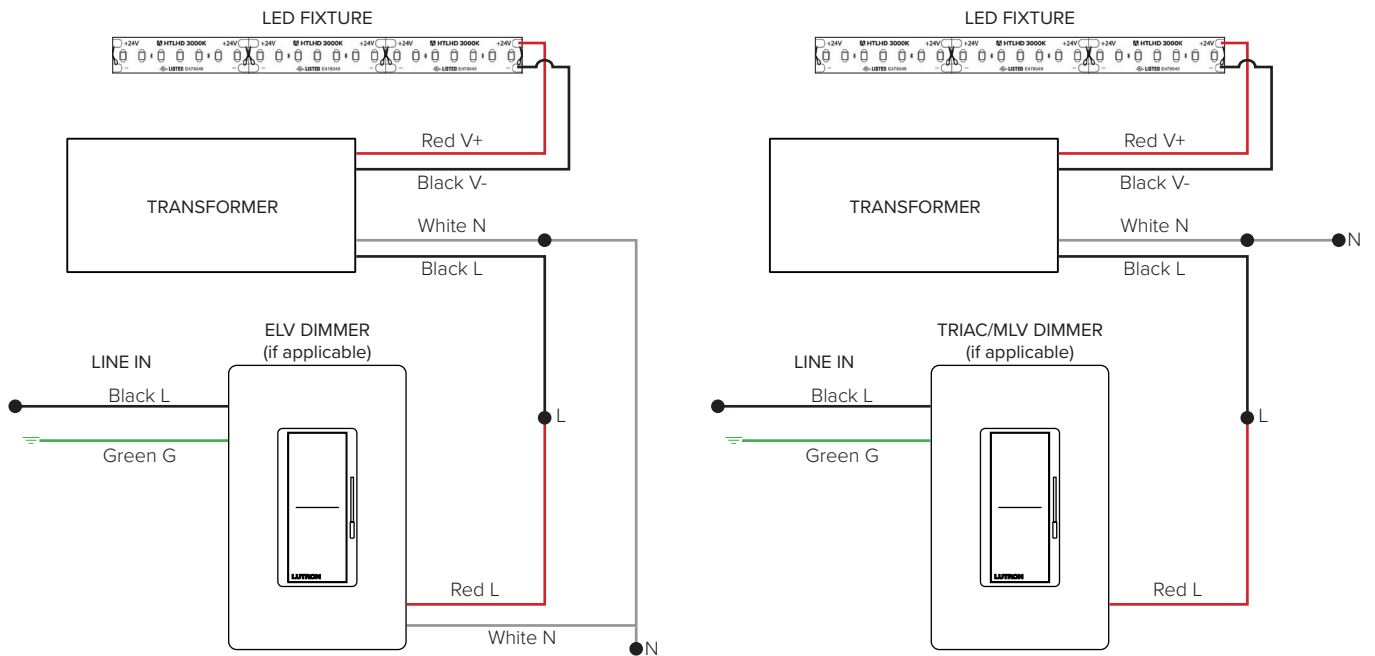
LED FIXTURE

+24V HTLHD 3000K +24V HTLHD 3000K +24V HTLHD 3000K +24V

LISTED E478049 LISTED E478049 LISTED E478049

Red V+

Black V-

TRANSFORMER

White N

Black L

ELV DIMMER (if applicable)

LINE IN

Black L

Green G

L

LUTRON

Red L

White N

N

LED FIXTURE

+24V HTLHD 3000K +24V HTLHD 3000K +24V HTLHD 3000K +24V

LISTED E478049 LISTED E478049 LISTED E478049

Red V+

Black V-

TRANSFORMER

White N

N

Black L

TRIAC/MLV DIMMER (if applicable)

LINE IN

Black L

Green G

L

LUTRON

Red L